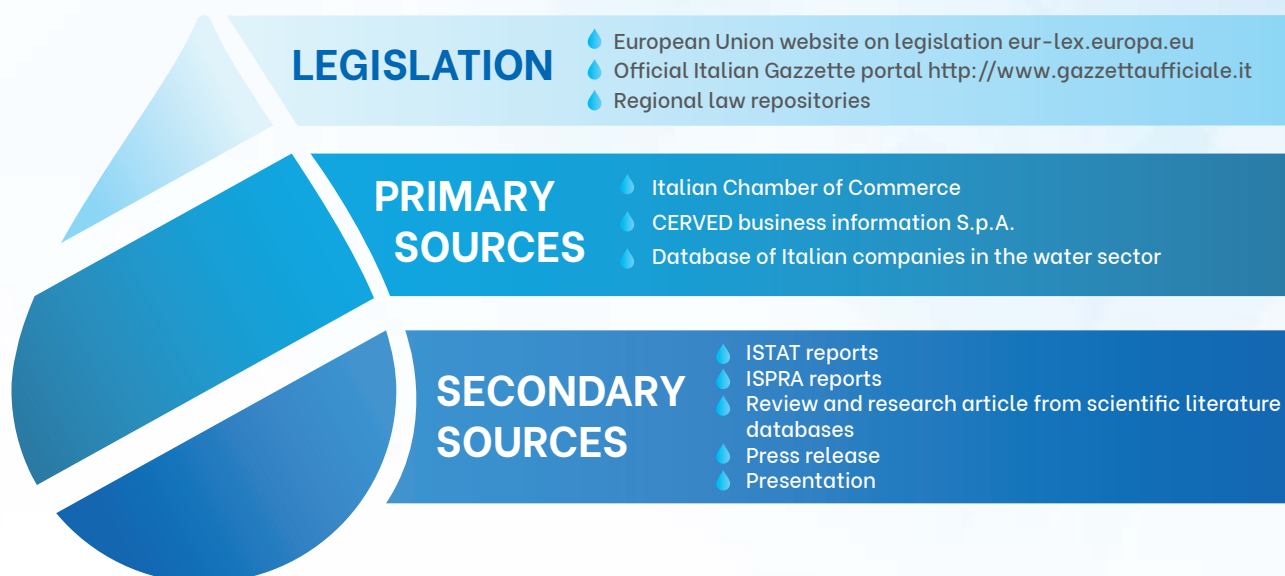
LEGISLATION

European Union website on legislation eur-lex.europa.eu
Official Italian Gazzette portal http://www.gazzettaufficiale.it
Regional law repositories

PRIMARY SOURCES

Italian Chamber of Commerce
CERVED business information S.p.A.
Database of Italian companies in the water sector

SECONDARY SOURCES

ISTAT reports
ISPRA reports
Review and research article from scientific literature databases
Press release
Presentation